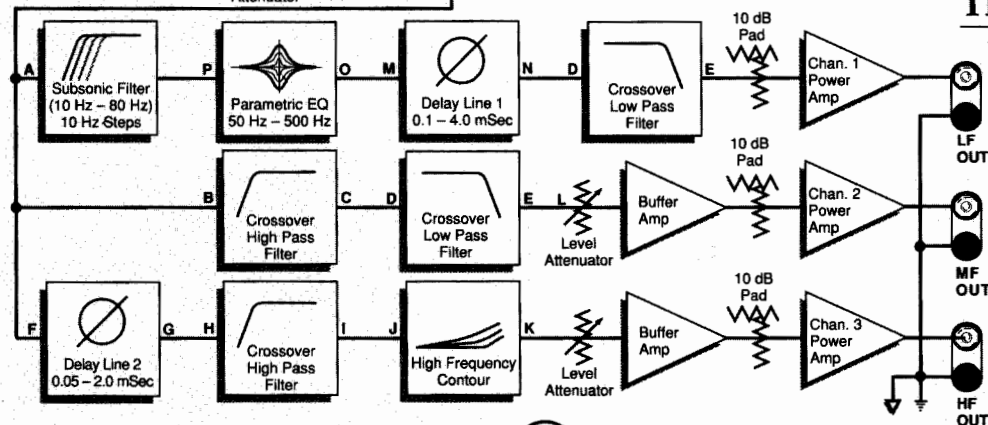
Attenuator

A

Subsonic Filter (10 Hz – 80 Hz) 10 Hz Steps

P

Parametric EQ 50 Hz – 500 Hz

O

M

Delay Line 1 0.1 – 4.0 mSec

N

D

Crossover Low Pass Filter

E

10 dB Pad

Chan. 1 Power Amp

LF OUT

B

Crossover High Pass Filter

C

D

Crossover Low Pass Filter

E

L

Level Attenuator

Buffer Amp

10 dB Pad

Chan. 2 Power Amp

MF OUT

F

Delay Line 2 0.05 – 2.0 mSec

G

H

Crossover High Pass Filter

I

J

High Frequency Contour

K

Level Attenuator

Buffer Amp

10 dB Pad

Chan. 3 Power Amp

HF OUT